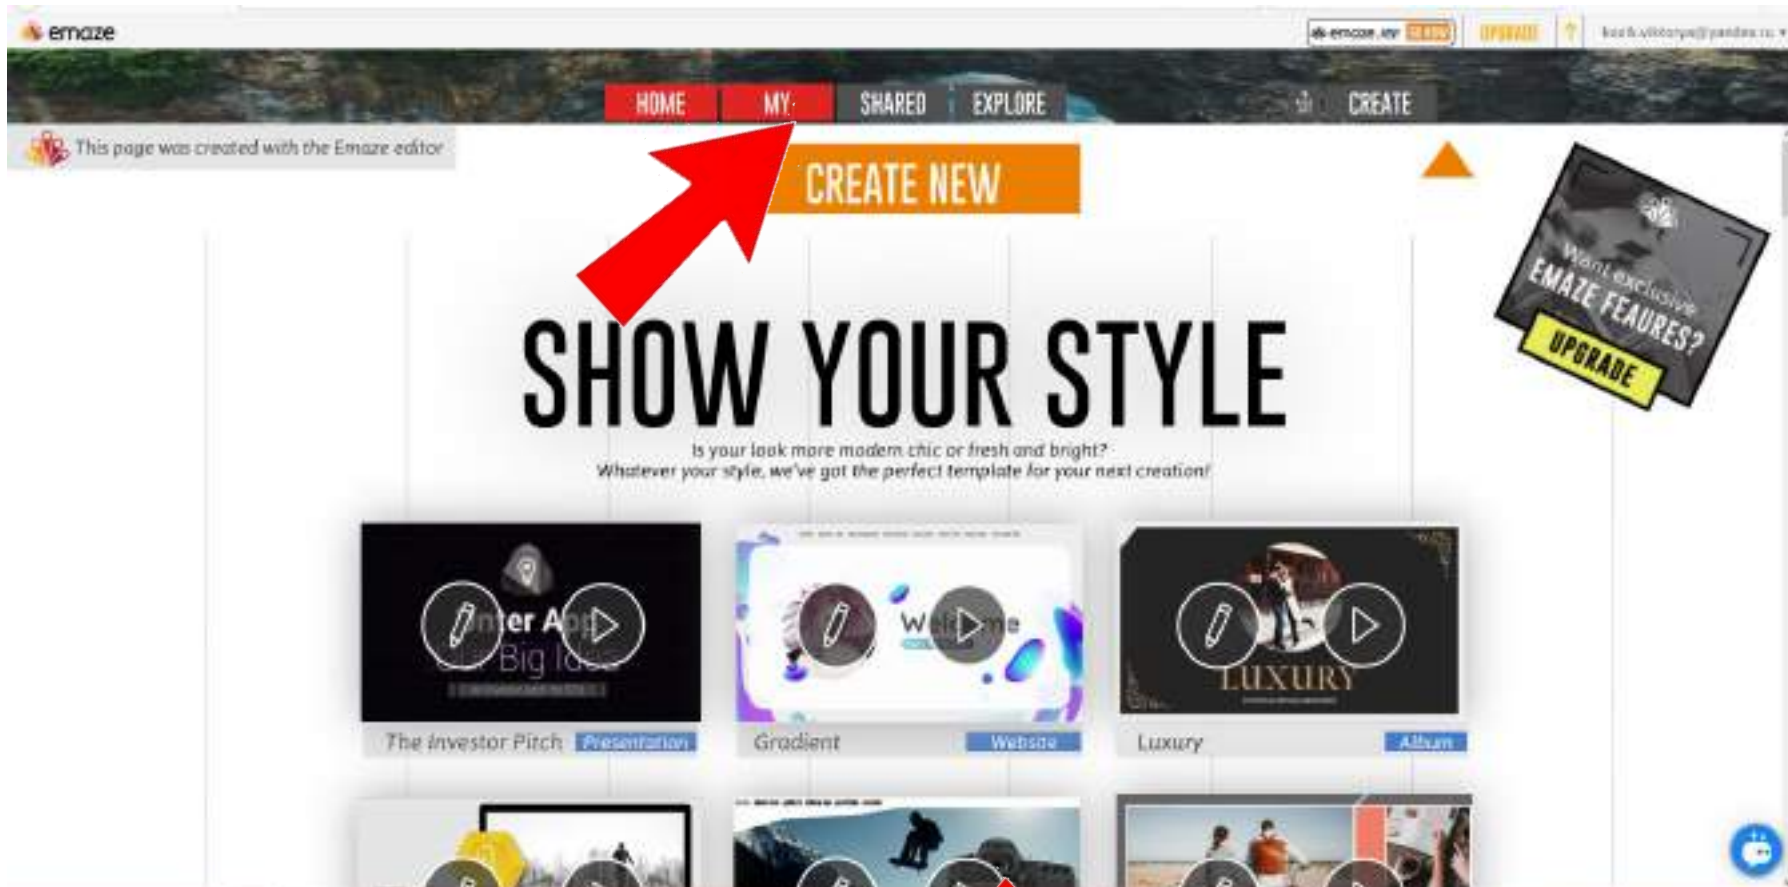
emaze

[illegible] UPGRADE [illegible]

HOME MY SHARED EXPLORE CREATE

This page was created with the Emaze editor

CREATE NEW

Want exclusive EMAZE FEAURES? UPGRADE

SHOW YOUR STYLE

Is your look more modern chic or fresh and bright?
Whatever your style, we've got the perfect template for your next creation!

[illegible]ter App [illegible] Big Ide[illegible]

The Investor Pitch Presentation

W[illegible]e

Gradient Website

LUXURY

Luxury Album